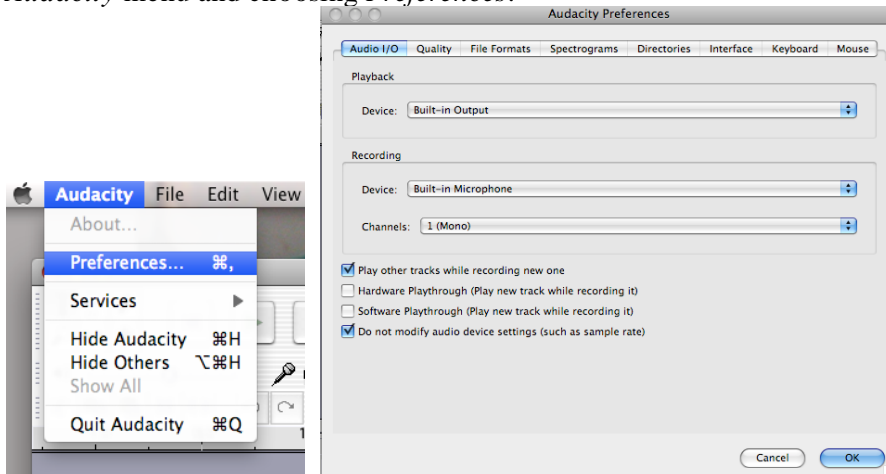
Audacity menu and choosing Preferences.

Audacity File Edit View

About...

Preferences... ⌘,

Services ▶

Hide Audacity ⌘H

Hide Others ⌥⌘H

Show All

Quit Audacity ⌘Q

Audacity Preferences

Audio I/O | Quality | File Formats | Spectrograms | Directories | Interface | Keyboard | Mouse

Playback

Device: Built-in Output

Recording

Device: Built-in Microphone

Channels: 1 (Mono)

Play other tracks while recording new one

Hardware Playthrough (Play new track while recording it)

Software Playthrough (Play new track while recording it)

Do not modify audio device settings (such as sample rate)

Cancel

OK